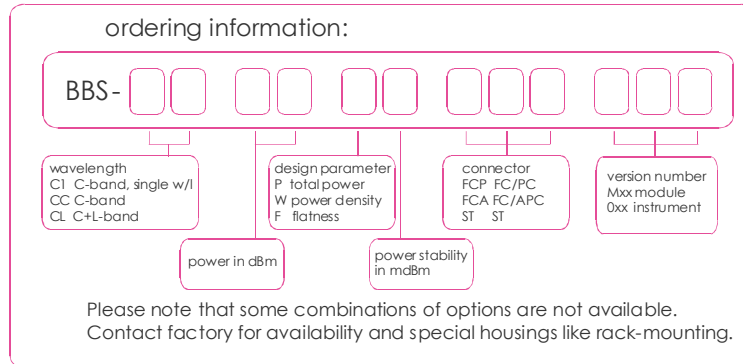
ordering information:

BBS-

wavelength
C1 C-band, single w/l
CC C-band
CL C+L-band

power in dBm

design parameter
P total power
W power density
F flatness

power stability in mdBm

connector
FCP FC/PC
FCA FC/APC
ST ST

version number
Mxx module
0xx instrument

Please note that some combinations of options are not available.
Contact factory for availability and special housings like rack-mounting.